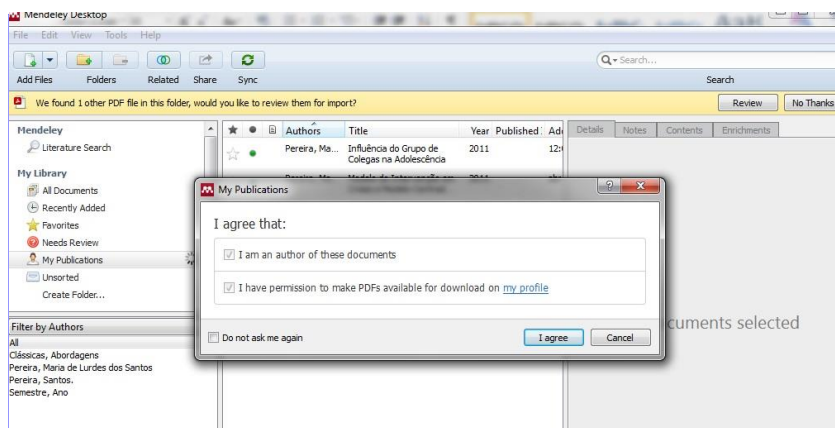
Mendeley Desktop

File Edit View Tools Help

Add Files Folders Related Share Sync

Search...

Search

We found 1 other PDF file in this folder, would you like to review them for import?

Review No Thanks

Mendeley

Literature Search

My Library

All Documents

Recently Added

Favorites

Needs Review

My Publications

Unsorted

Create Folder...

Filter by Authors

All

Clássicas, Abordagens

Pereira, Maria de Lurdes dos Santos

Pereira, Santos.

Semestre, Ano

| Authors | Title | Year | Published | Ad |
|---|---|---|---|---|
| Pereira, Ma... | Influência do Grupo de Colegas na Adolescência | 2011 | | 12: |

Details Notes Contents Enrichments

My Publications

I agree that:

I am an author of these documents

I have permission to make PDFs available for download on my profile

Do not ask me again

I agree Cancel

cuments selected